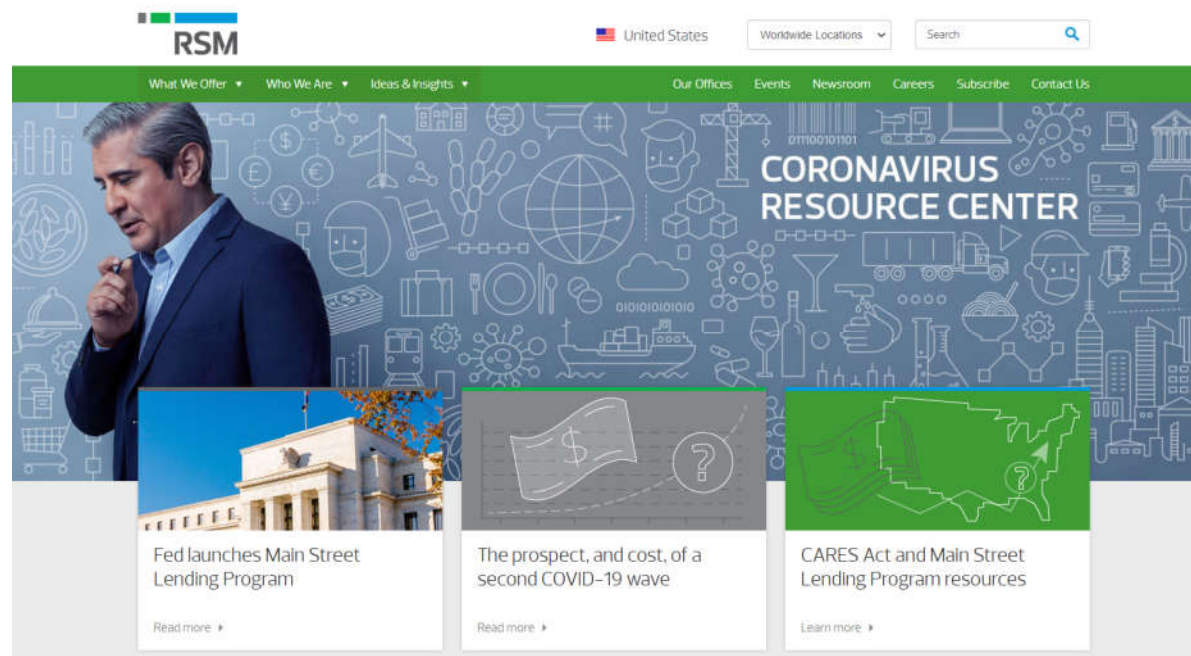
RSM

United States

Worldwide Locations

Search

What We Offer ▾ Who We Are ▾ Ideas & Insights ▾

Our Offices Events Newsroom Careers Subscribe Contact Us

CORONAVIRUS RESOURCE CENTER

Fed launches Main Street Lending Program

Read more ▸

The prospect, and cost, of a second COVID-19 wave

Read more ▸

CARES Act and Main Street Lending Program resources

Learn more ▸